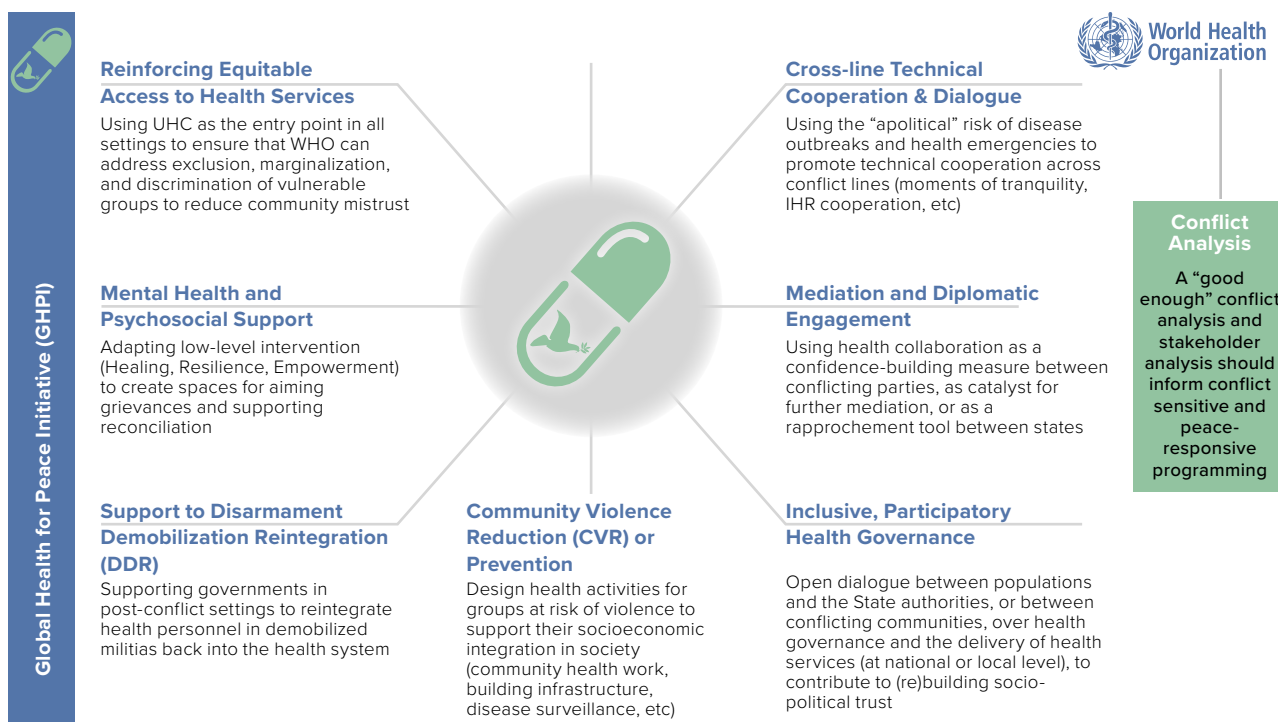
Global Health for Peace Initiative (GHPI)

World Health Organization

Reinforcing Equitable Access to Health Services

Using UHC as the entry point in all settings to ensure that WHO can address exclusion, marginalization, and discrimination of vulnerable groups to reduce community mistrust

Cross-line Technical Cooperation & Dialogue

Using the "apolitical" risk of disease outbreaks and health emergencies to promote technical cooperation across conflict lines (moments of tranquility, IHR cooperation, etc)

Conflict Analysis

A "good enough" conflict analysis and stakeholder analysis should inform conflict sensitive and peace-responsive programming

Mental Health and Psychosocial Support

Adapting low-level intervention (Healing, Resilience, Empowerment) to create spaces for aiming grievances and supporting reconciliation

Mediation and Diplomatic Engagement

Using health collaboration as a confidence-building measure between conflicting parties, as catalyst for further mediation, or as a rapprochement tool between states

Support to Disarmament Demobilization Reintegration (DDR)

Supporting governments in post-conflict settings to reintegrate health personnel in demobilized militias back into the health system

Community Violence Reduction (CVR) or Prevention

Design health activities for groups at risk of violence to support their socioeconomic integration in society (community health work, building infrastructure, disease surveillance, etc)

Inclusive, Participatory Health Governance

Open dialogue between populations and the State authorities, or between conflicting communities, over health governance and the delivery of health services (at national or local level), to contribute to (re)building socio-political trust